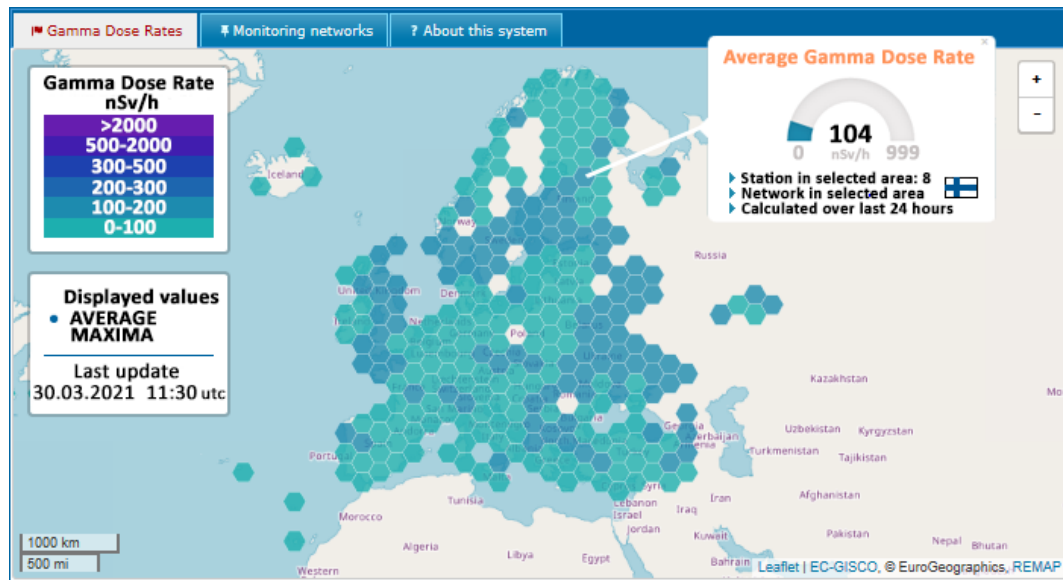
Gamma Dose Rates
Monitoring networks
? About this system

Gamma Dose Rate
nSv/h
>2000
500-2000
300-500
200-300
100-200
0-100

Displayed values
AVERAGE
MAXIMA
Last update
30.03.2021 11:30 utc

Average Gamma Dose Rate
104
0 nSv/h 999
Station in selected area: 8
Network in selected area
Calculated over last 24 hours

+
-

Iceland
Norway
Russia
United
Denmark
Poland
Portugal
Kazakhstan
Georgia
Azerbaijan
Uzbekistan
Kyrgyzstan
Turkmenistan
Tajikistan
Tunisia
Lebanon
Israel
Jordan
Iraq
Iran
Afghanistan
Morocco
Kuwait
Pakistan
Algeria
Libya
Egypt
Bahrain
Nepal
Bhutan
Western
Mo

1000 km
500 mi
Leaflet | EC-GISCO, © EuroGeographics, REMAP